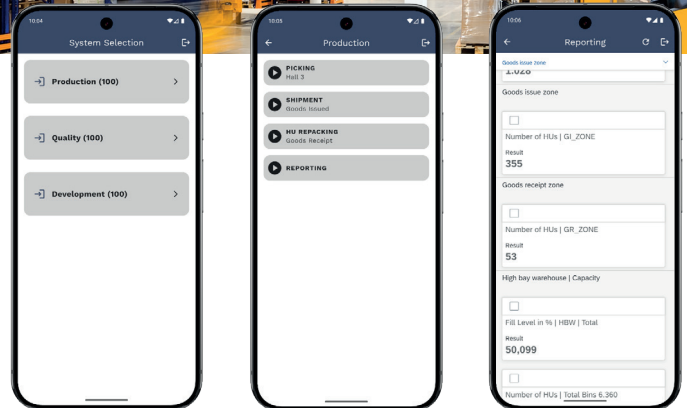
10:04

System Selection

Production (100)

Quality (100)

Development (100)

10:05

Production

PICKING
Hall 3

SHIPMENT
Goods issued

HU REPACKING
Goods Receipt

REPORTING

10:06

Reporting

Goods issue zone

1.028

Goods issue zone

Number of HUs | GI_ZONE

Result
355

Goods receipt zone

Number of HUs | GR_ZONE

Result
53

High bay warehouse | Capacity

Fill Level in % | HBW | Total

Result
50,099

Number of HUs | Total Bins 6.360